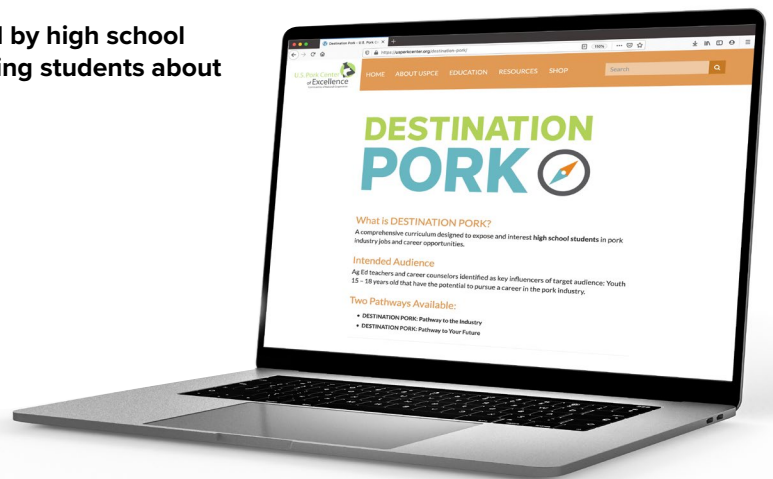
d by high school
ing students about

Destination Pork – U.S. Pork C ×

https://usporkcenter.org/destination-pork/

110%

U.S. Pork Center of Excellence

HOME ABOUT USPCE EDUCATION RESOURCES SHOP

Search

DESTINATION
PORK

What is DESTINATION PORK?

A comprehensive curriculum designed to expose and interest **high school students** in pork industry jobs and career opportunities.

Intended Audience

Ag Ed teachers and career counselors identified as key influencers of target audience: Youth 15 – 18 years old that have the potential to pursue a career in the pork industry.

Two Pathways Available:

• DESTINATION PORK: Pathway to the Industry
• DESTINATION PORK: Pathway to Your Future